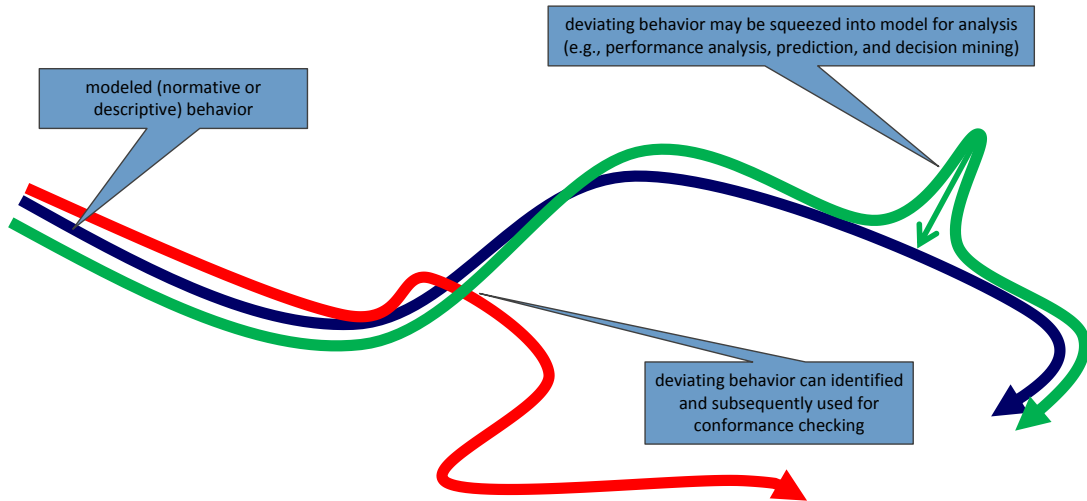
deviating behavior may be squeezed into model for analysis (e.g., performance analysis, prediction, and decision mining)

modeled (normative or descriptive) behavior

deviating behavior can identified and subsequently used for conformance checking